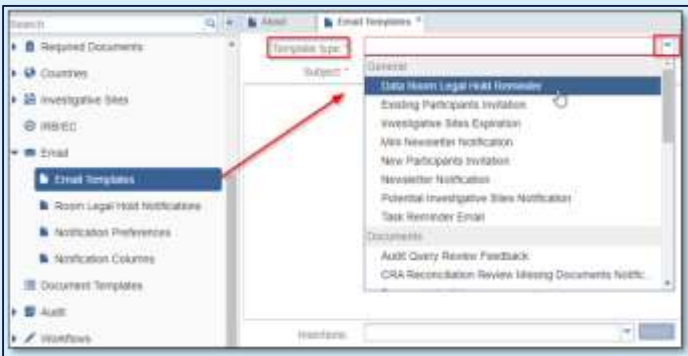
Search

Required Documents

Countries

Investigative Sites

IRB/EC

Email

Email Templates

Room Legal Hold Notifications

Notification Preferences

Notification Columns

Document Templates

Audit

Workflows

About

Email Templates

Template type *

Subject *

General

Data Room Legal Hold Reminder

Existing Participants Invitation

Investigative Sites Expiration

Mini Newsletter Notification

New Participants Invitation

Newsletter Notification

Potential Investigative Sites Notification

Task Reminder Email

Documents

Audit Query Review Feedback

CRA Reconciliation Review Missing Documents Notific

Insertions